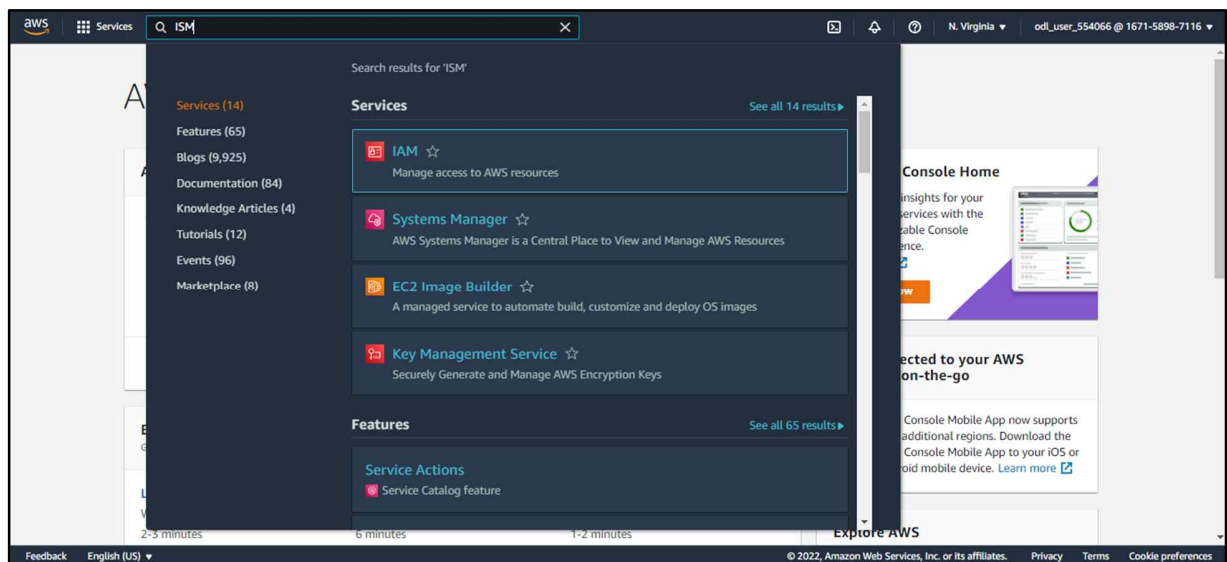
aws Services ISM

N. Virginia ▾ odi_user_554066 @ 1671-5898-7116 ▾

Search results for 'ISM'

Services (14)
Features (65)
Blogs (9,925)
Documentation (84)
Knowledge Articles (4)
Tutorials (12)
Events (96)
Marketplace (8)

Services
See all 14 results ▸

IAM ☆
Manage access to AWS resources

Systems Manager ☆
AWS Systems Manager is a Central Place to View and Manage AWS Resources

EC2 Image Builder ☆
A managed service to automate build, customize and deploy OS images

Key Management Service ☆
Securely Generate and Manage AWS Encryption Keys

Features
See all 65 results ▸

Service Actions
Service Catalog feature

A

A

E
e

L
W
2-3 minutes

6 minutes

1-2 minutes

Console Home
insights for your services with the zable Console ence.

ow

ected to your AWS on-the-go

Console Mobile App now supports additional regions. Download the Console Mobile App to your iOS or oid mobile device. Learn more

Explore AWS

Feedback English (US) ▾
© 2022, Amazon Web Services, Inc. or its affiliates. Privacy Terms Cookie preferences